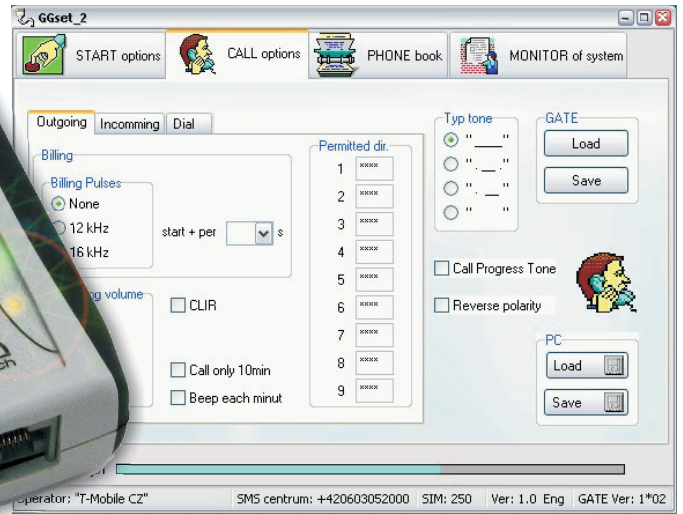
GGset_2

START options
CALL options
PHONE book
MONITOR of system

Outgoing
Incomming
Dial

Billing
Billing Pulses
None
12 kHz
16 kHz
start + per
s

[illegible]ng volume
CLIR
Call only 10min
Beep each minut

Permitted dir.
1 xxxx
2 xxxx
3 xxxx
4 xxxx
5 xxxx
6 xxxx
7 xxxx
8 xxxx
9 xxxx

Typ tone
"\_\_\_\_"
"\_.\_\_"
"\_. \_"
" "

GATE
Load
Save

Call Progress Tone
Reverse polarity

PC
Load
Save

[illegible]perator: "T-Mobile CZ"
SMS centrum: +420603052000
SIM: 250
Ver: 1.0 Eng
GATE Ver: 1*02